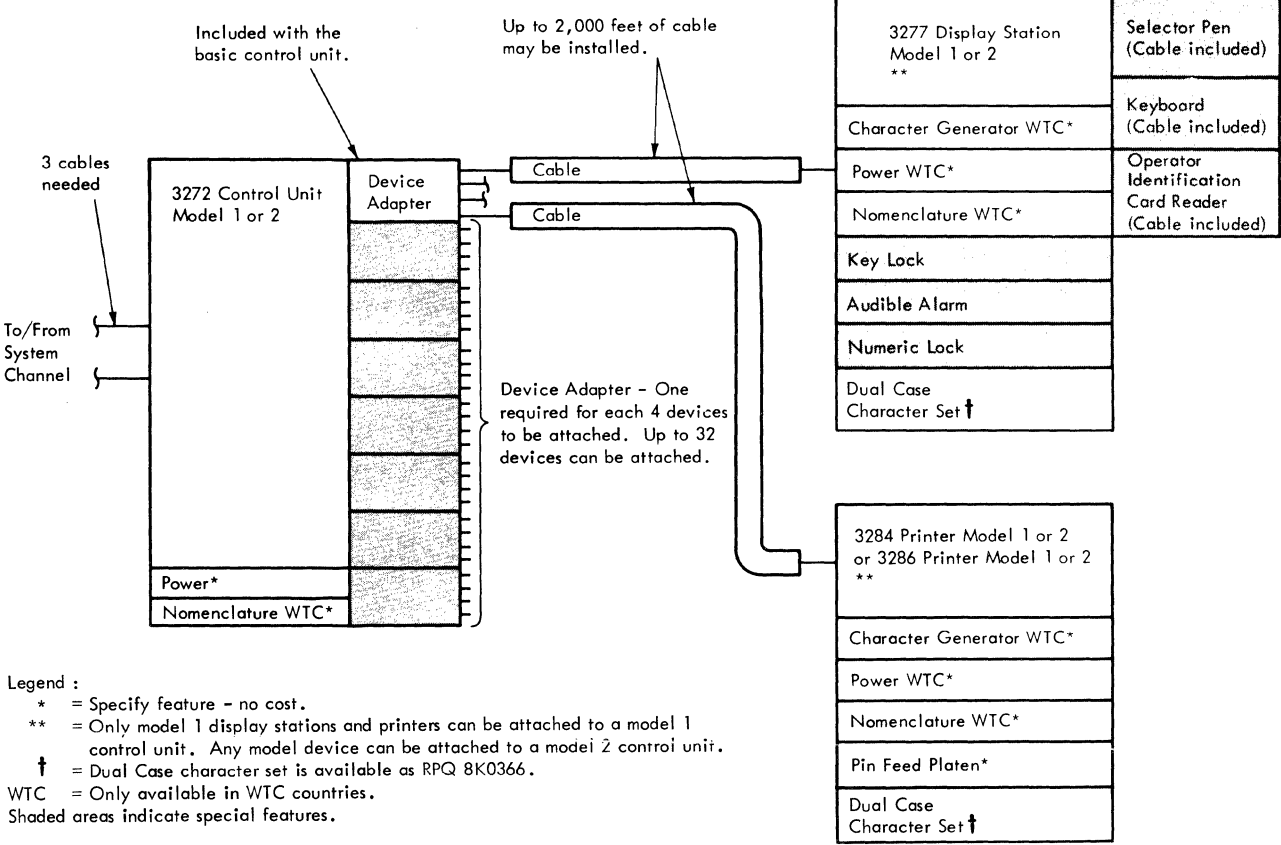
Included with the basic control unit.

Up to 2,000 feet of cable may be installed.

3277 Display Station Model 1 or 2 **

Selector Pen (Cable included)

Keyboard (Cable included)

Operator Identification Card Reader (Cable included)

Character Generator WTC*

Power WTC*

Nomenclature WTC*

Key Lock

Audible Alarm

Numeric Lock

Dual Case Character Set †

3 cables needed

3272 Control Unit Model 1 or 2

Device Adapter

Cable

Cable

To/From System Channel

Power*

Nomenclature WTC*

Device Adapter - One required for each 4 devices to be attached. Up to 32 devices can be attached.

3284 Printer Model 1 or 2 or 3286 Printer Model 1 or 2 **

Character Generator WTC*

Power WTC*

Nomenclature WTC*

Pin Feed Platen*

Dual Case Character Set †

Legend :
* = Specify feature - no cost.
** = Only model 1 display stations and printers can be attached to a model 1 control unit. Any model device can be attached to a model 2 control unit.
† = Dual Case character set is available as RPQ 8K0366.
WTC = Only available in WTC countries.
Shaded areas indicate special features.